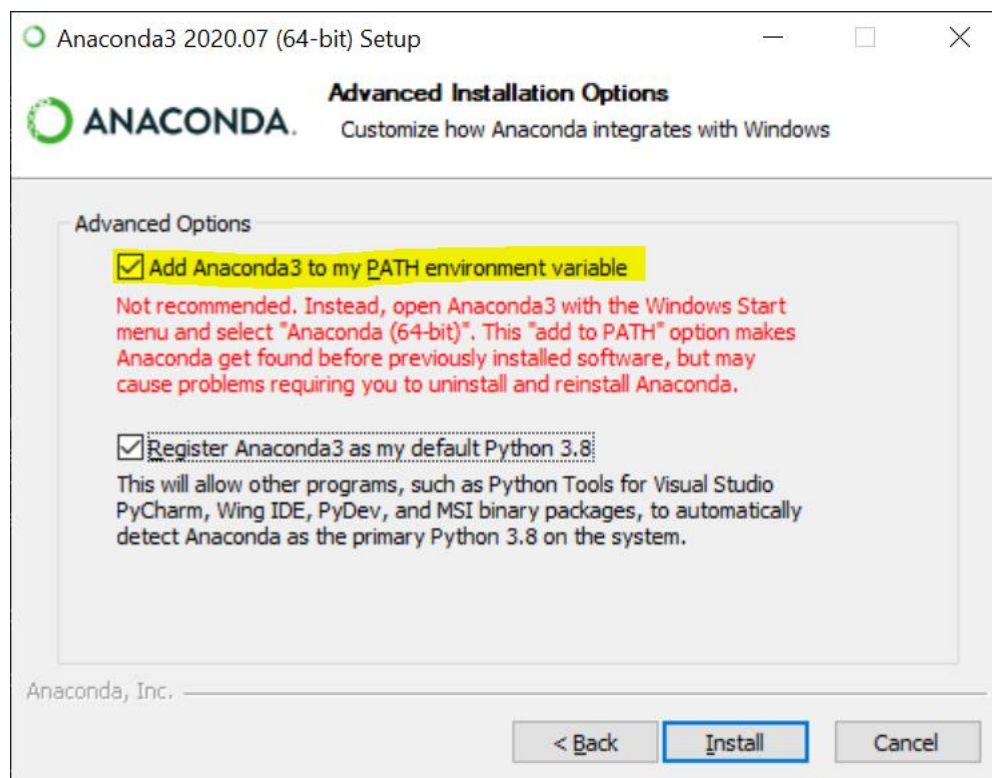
Anaconda3 2020.07 (64-bit) Setup

ANACONDA.

Advanced Installation Options

Customize how Anaconda integrates with Windows

Advanced Options

Add Anaconda3 to my PATH environment variable

Not recommended. Instead, open Anaconda3 with the Windows Start menu and select "Anaconda (64-bit)". This "add to PATH" option makes Anaconda get found before previously installed software, but may cause problems requiring you to uninstall and reinstall Anaconda.

Register Anaconda3 as my default Python 3.8

This will allow other programs, such as Python Tools for Visual Studio PyCharm, Wing IDE, PyDev, and MSI binary packages, to automatically detect Anaconda as the primary Python 3.8 on the system.

Anaconda, Inc.

< Back

Install

Cancel